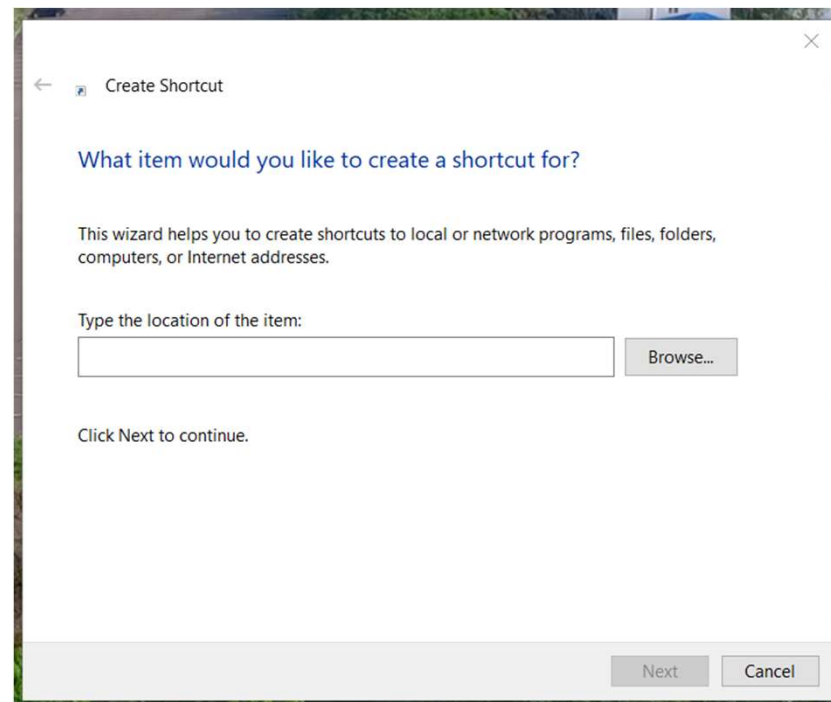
Create Shortcut

What item would you like to create a shortcut for?

This wizard helps you to create shortcuts to local or network programs, files, folders, computers, or Internet addresses.

Type the location of the item:

Browse...

Click Next to continue.

Next

Cancel